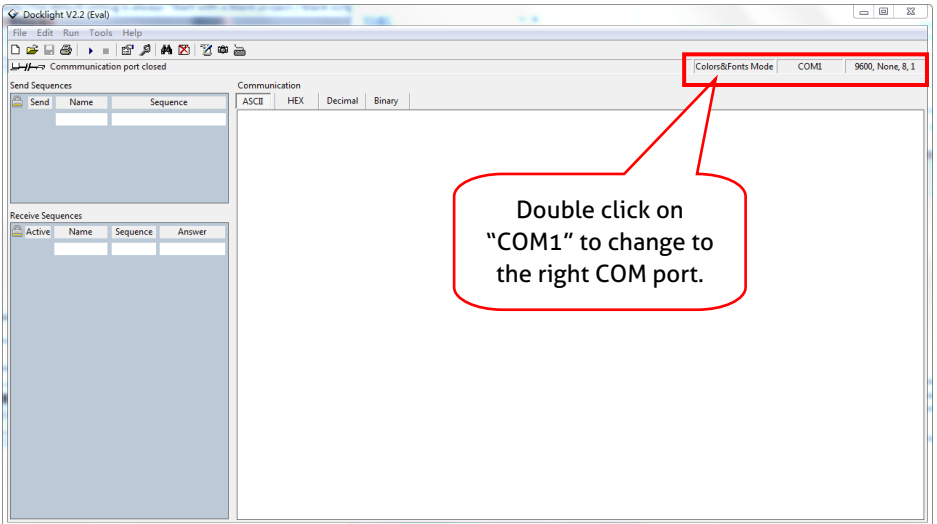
Docklight V2.2 (Eval)

File Edit Run Tools Help

Commmunication port closed

Colors&Fonts Mode | COM1 | 9600, None, 8, 1

Send Sequences

| Send | Name | Sequence |
|---|---|---|
| | | |

Communication

ASCII | HEX | Decimal | Binary

Receive Sequences

| Active | Name | Sequence | Answer |
|---|---|---|---|
| | | | |

Double click on "COM1" to change to the right COM port.